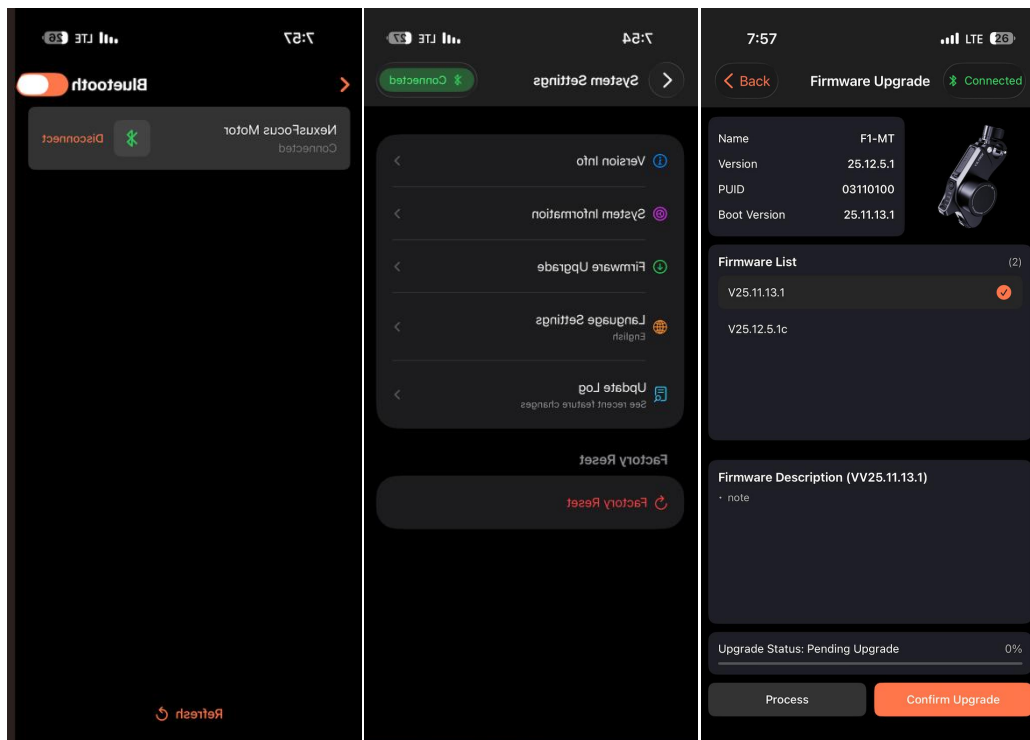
7:57 LTE 26

Bluetooth

NexusFocus Motor
Connected
Disconnect

Refresh

7:54 LTE 27

System Settings
Connected

Version Info

System Information

Firmware Upgrade

Language Settings
English

Update Log
See recent feature changes

Factory Reset

Factory Reset

7:57 LTE 26

Back
Firmware Upgrade
Connected

| Name | F1-MT |
|---|---|
| Version | 25.12.5.1 |
| PUID | 03110100 |
| Boot Version | 25.11.13.1 |

Firmware List (2)

V25.11.13.1

V25.12.5.1c

Firmware Description (VV25.11.13.1)
· note

Upgrade Status: Pending Upgrade 0%

Process
Confirm Upgrade